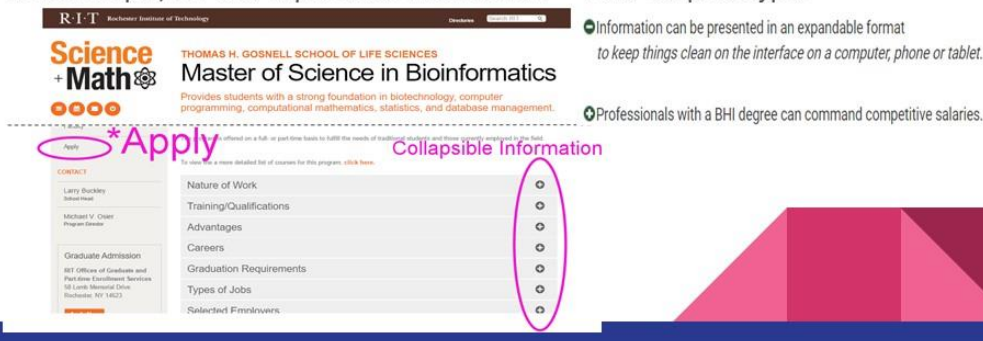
R·I·T Rochester Institute of Technology

Directories

Search RIT

Science + Math

THOMAS H. GOSNELL SCHOOL OF LIFE SCIENCES

Master of Science in Bioinformatics

Provides students with a strong foundation in biotechnology, computer programming, computational mathematics, statistics, and database management.

Apply

*Apply

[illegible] offered on a full- or part-time basis to fulfill the needs of traditional students and those currently employed in the field.

To view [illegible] a more detailed list of courses for this program, click here.

Collapsible Information

CONTACT

Larry Buckley
School Head

Michael V. Osier
Program Director

Graduate Admission

RIT Offices of Graduate and Part-time Enrollment Services
58 Lomb Memorial Drive
Rochester, NY 14623

Nature of Work

Training/Qualifications

Advantages

Careers

Graduation Requirements

Types of Jobs

Selected Employers

Information can be presented in an expandable format to keep things clean on the interface on a computer, phone or tablet.

Professionals with a BHI degree can command competitive salaries.